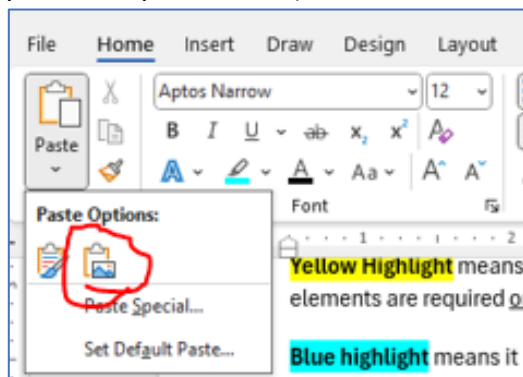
File Home Insert Draw Design Layout

Paste

Aptos Narrow 12

B I U ab $x_2$ $x^2$

A Aa A A

Font

Paste Options:

Paste Special...

Set Default Paste...

Yellow Highlight means elements are required o

Blue highlight means it